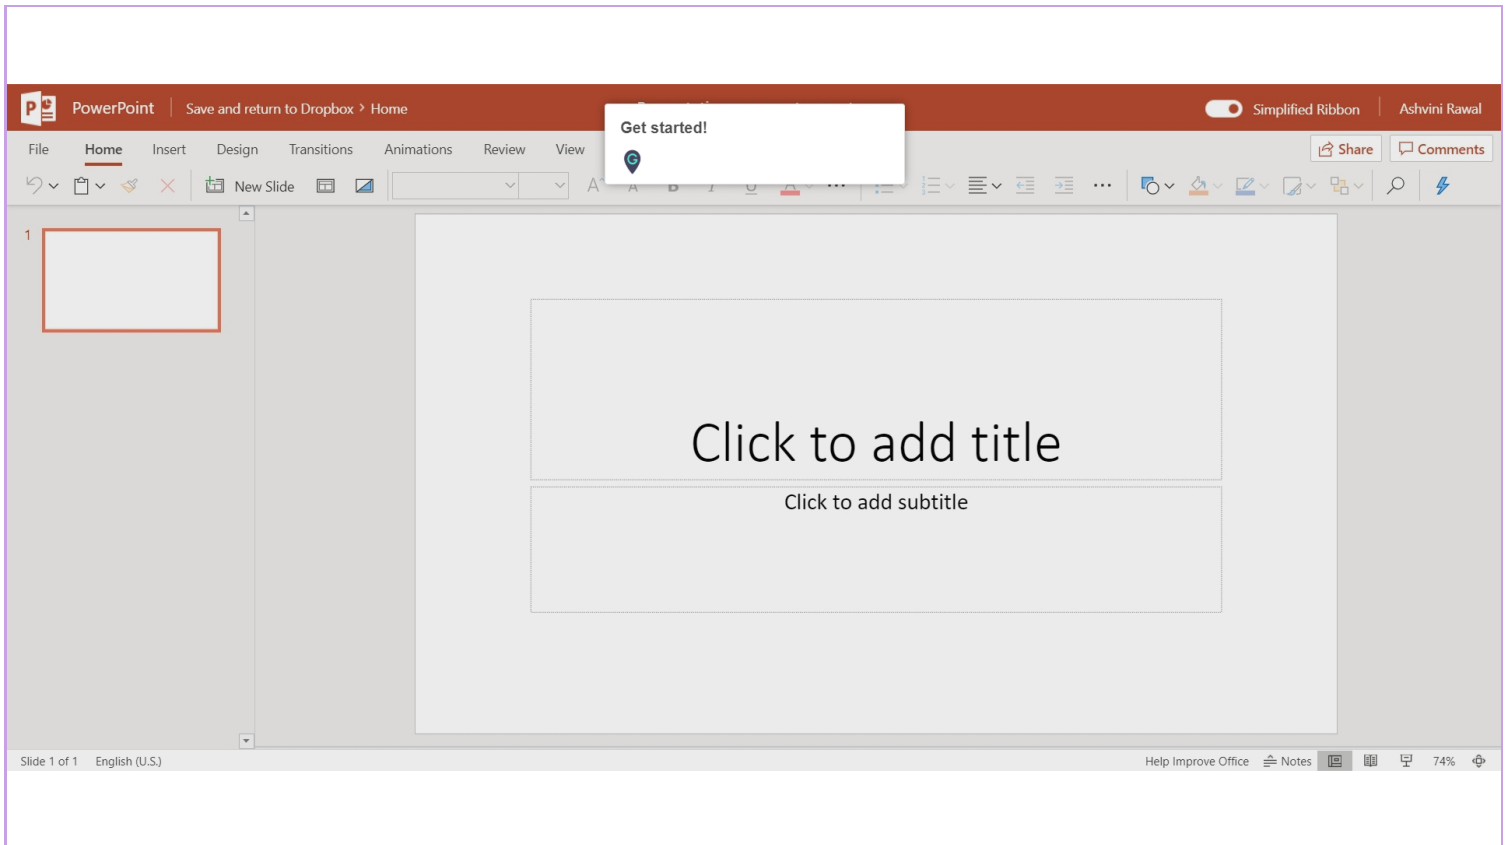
PowerPoint | Save and return to Dropbox > Home

Simplified Ribbon | Ashvini Rawal

Get started!

File Home Insert Design Transitions Animations Review View

Share Comments

New Slide

1

Click to add title

Click to add subtitle

Slide 1 of 1 English (U.S.)

Help Improve Office Notes 74%